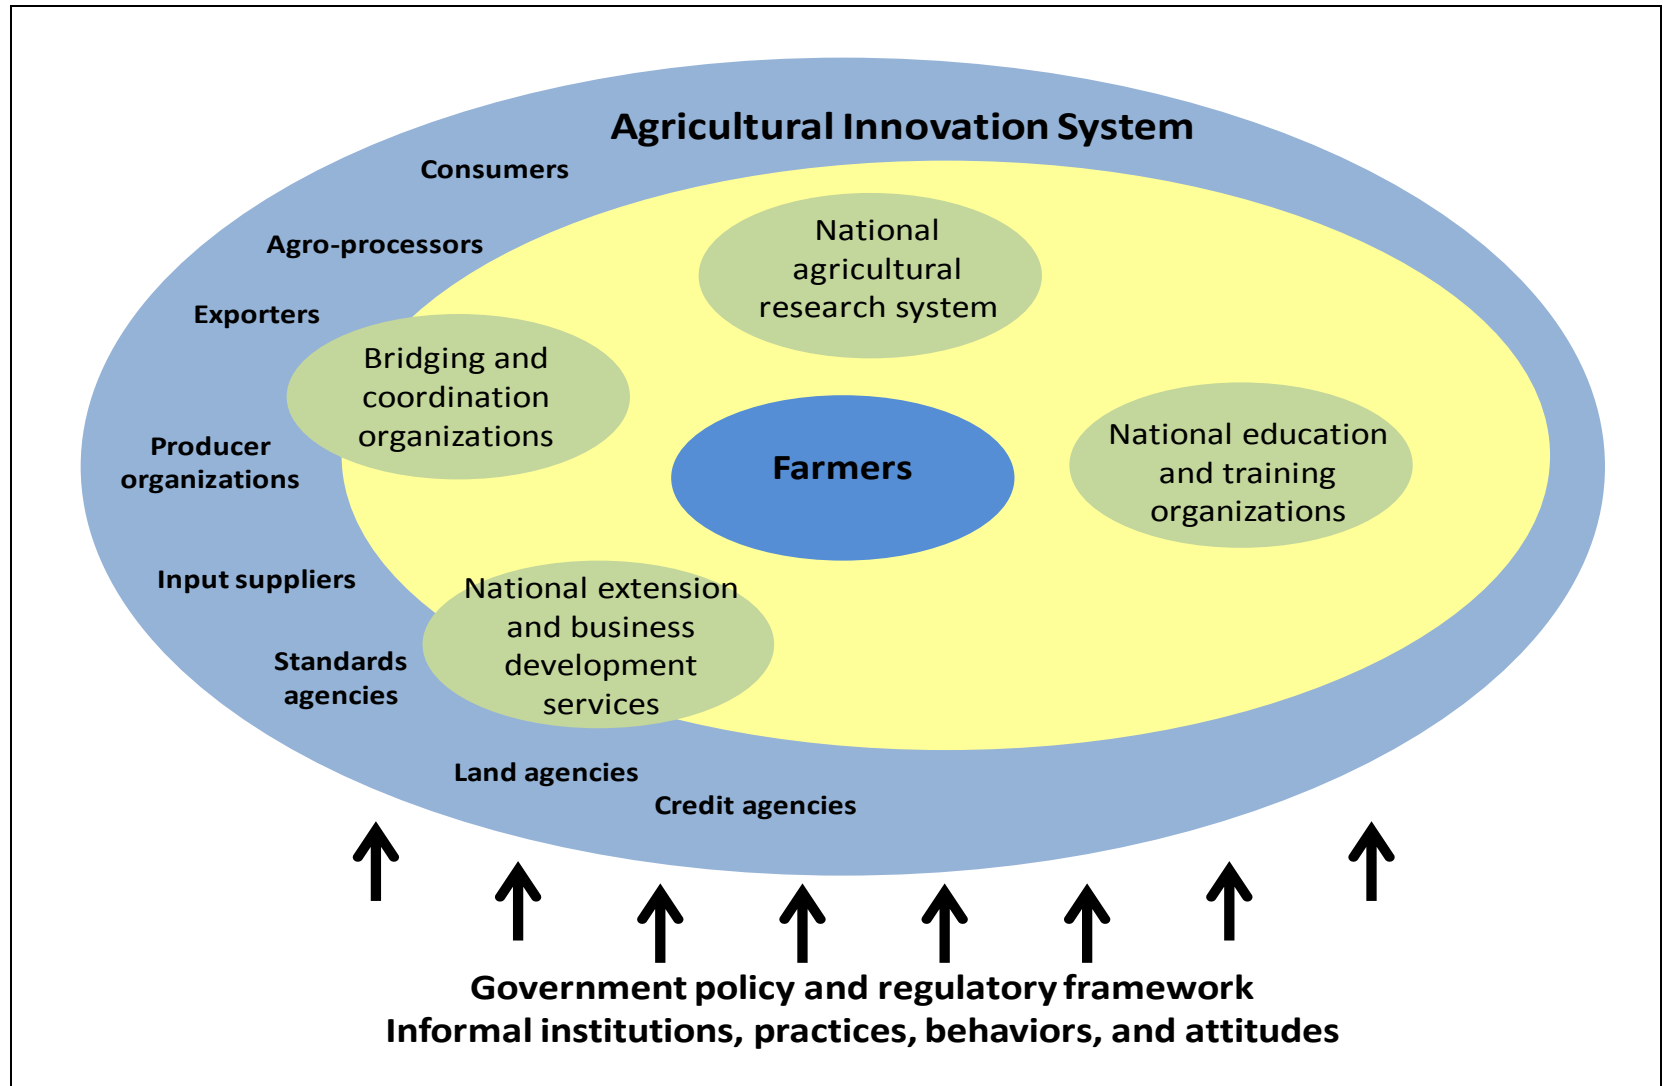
Agricultural Innovation System

Consumers

Agro-processors

Exporters

Producer organizations

Input suppliers

Standards agencies

Land agencies

Credit agencies

National agricultural research system

Bridging and coordination organizations

Farmers

National education and training organizations

National extension and business development services

Government policy and regulatory framework
Informal institutions, practices, behaviors, and attitudes